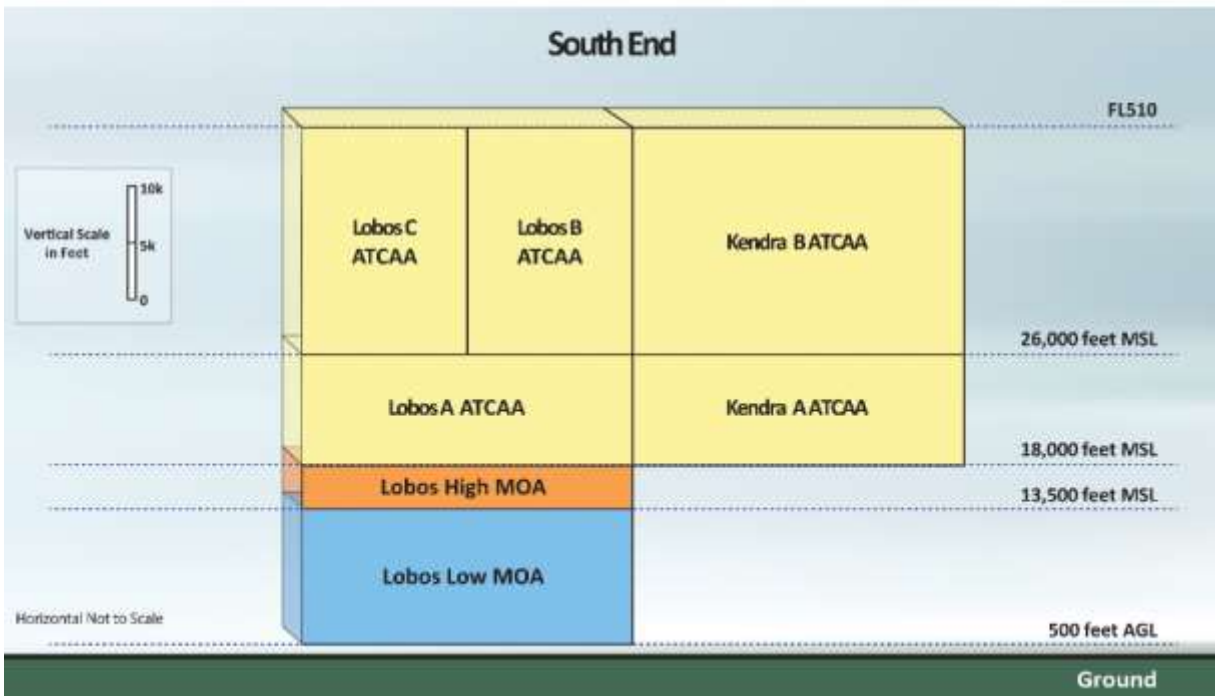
South End

FL510

Vertical Scale in Feet

10k

5k

0

Lobos C ATCAA

Lobos B ATCAA

Kendra B ATCAA

26,000 feet MSL

Lobos A ATCAA

Kendra A ATCAA

18,000 feet MSL

Lobos High MOA

13,500 feet MSL

Lobos Low MOA

Horizontal Not to Scale

500 feet AGL

Ground